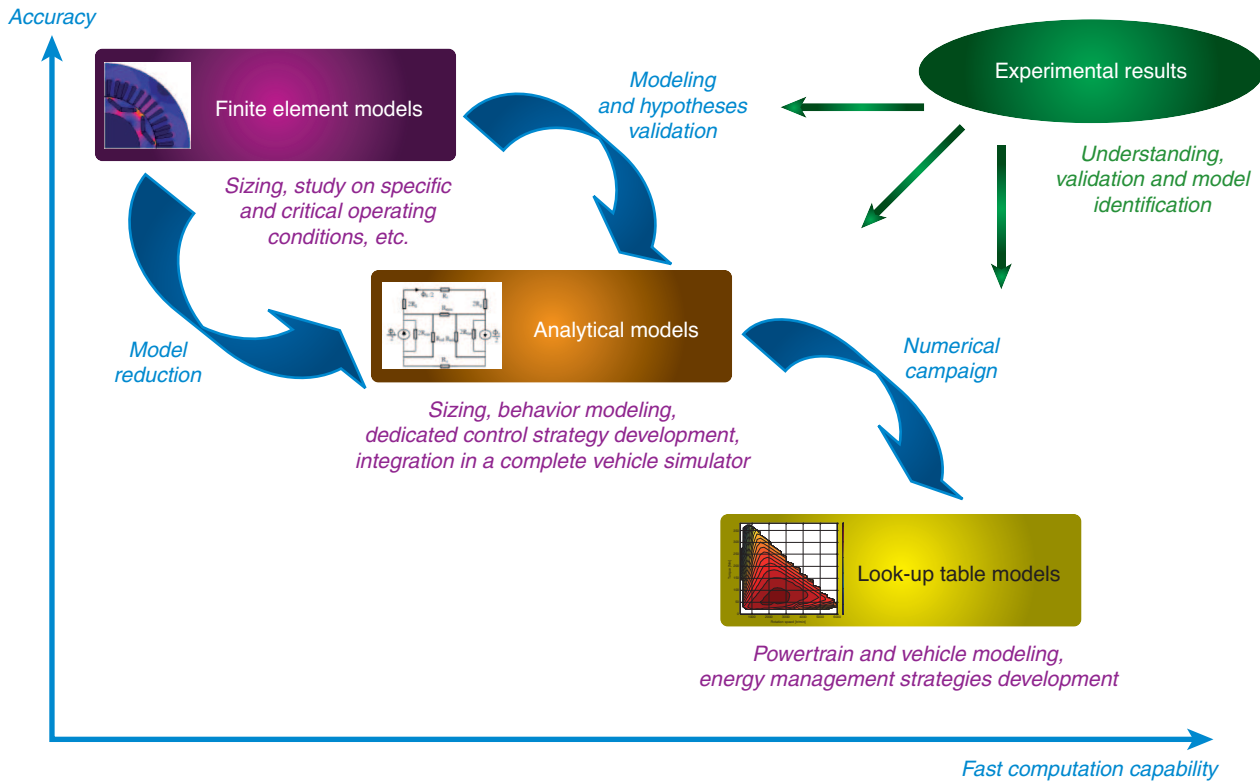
Accuracy

Finite element models

Modeling and hypotheses validation

Experimental results

Understanding, validation and model identification

Sizing, study on specific and critical operating conditions, etc.

Analytical models

Model reduction

Numerical campaign

Sizing, behavior modeling, dedicated control strategy development, integration in a complete vehicle simulator

Look-up table models

Powertrain and vehicle modeling, energy management strategies development

Fast computation capability